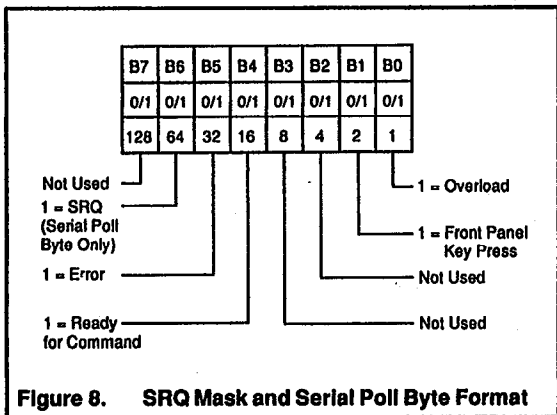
| B7 | B6 | B5 | B4 | B3 | B2 | B1 | B0 |
|---|---|---|---|---|---|---|---|
| 0/1 | 0/1 | 0/1 | 0/1 | 0/1 | 0/1 | 0/1 | 0/1 |
| 128 | 64 | 32 | 16 | 8 | 4 | 2 | 1 |

Not Used

1 = SRQ (Serial Poll Byte Only)

1 = Error

1 = Ready for Command

1 = Overload

1 = Front Panel Key Press

Not Used

Not Used

Figure 8. SRQ Mask and Serial Poll Byte Format